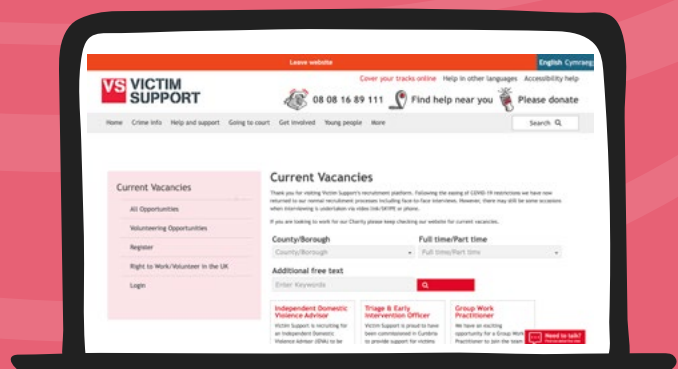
Leave website

English Cymraeg

VS VICTIM SUPPORT

Cover your tracks online Help in other languages Accessibility help

08 08 16 89 111 Find help near you Please donate

Home Crime info Help and support Going to court Get involved Young people More

Search

Current Vacancies

All Opportunities

Volunteering Opportunities

Register

Right to Work/Volunteer in the UK

Login

Current Vacancies

Thank you for visiting Victim Support's recruitment platform. Following the easing of COVID-19 restrictions we have now returned to our normal recruitment processes including face-to-face interviews. However, there may still be some occasions when interviewing is undertaken via video link/SKYPE or phone.

If you are looking to work for our Charity please keep checking our website for current vacancies.

County/Borough

County/Borough

Full time/Part time

Full time/Part time

Additional free text

Enter Keywords

Independent Domestic Violence Advisor

Victim Support is recruiting for an Independent Domestic Violence Advisor (IDVA) to be

Triage & Early Intervention Officer

Victim Support is proud to have been commissioned in Cumbria to provide support for victims

Group Work Practitioner

We have an exciting opportunity for a Group Work Practitioner to join the team

Need to talk?